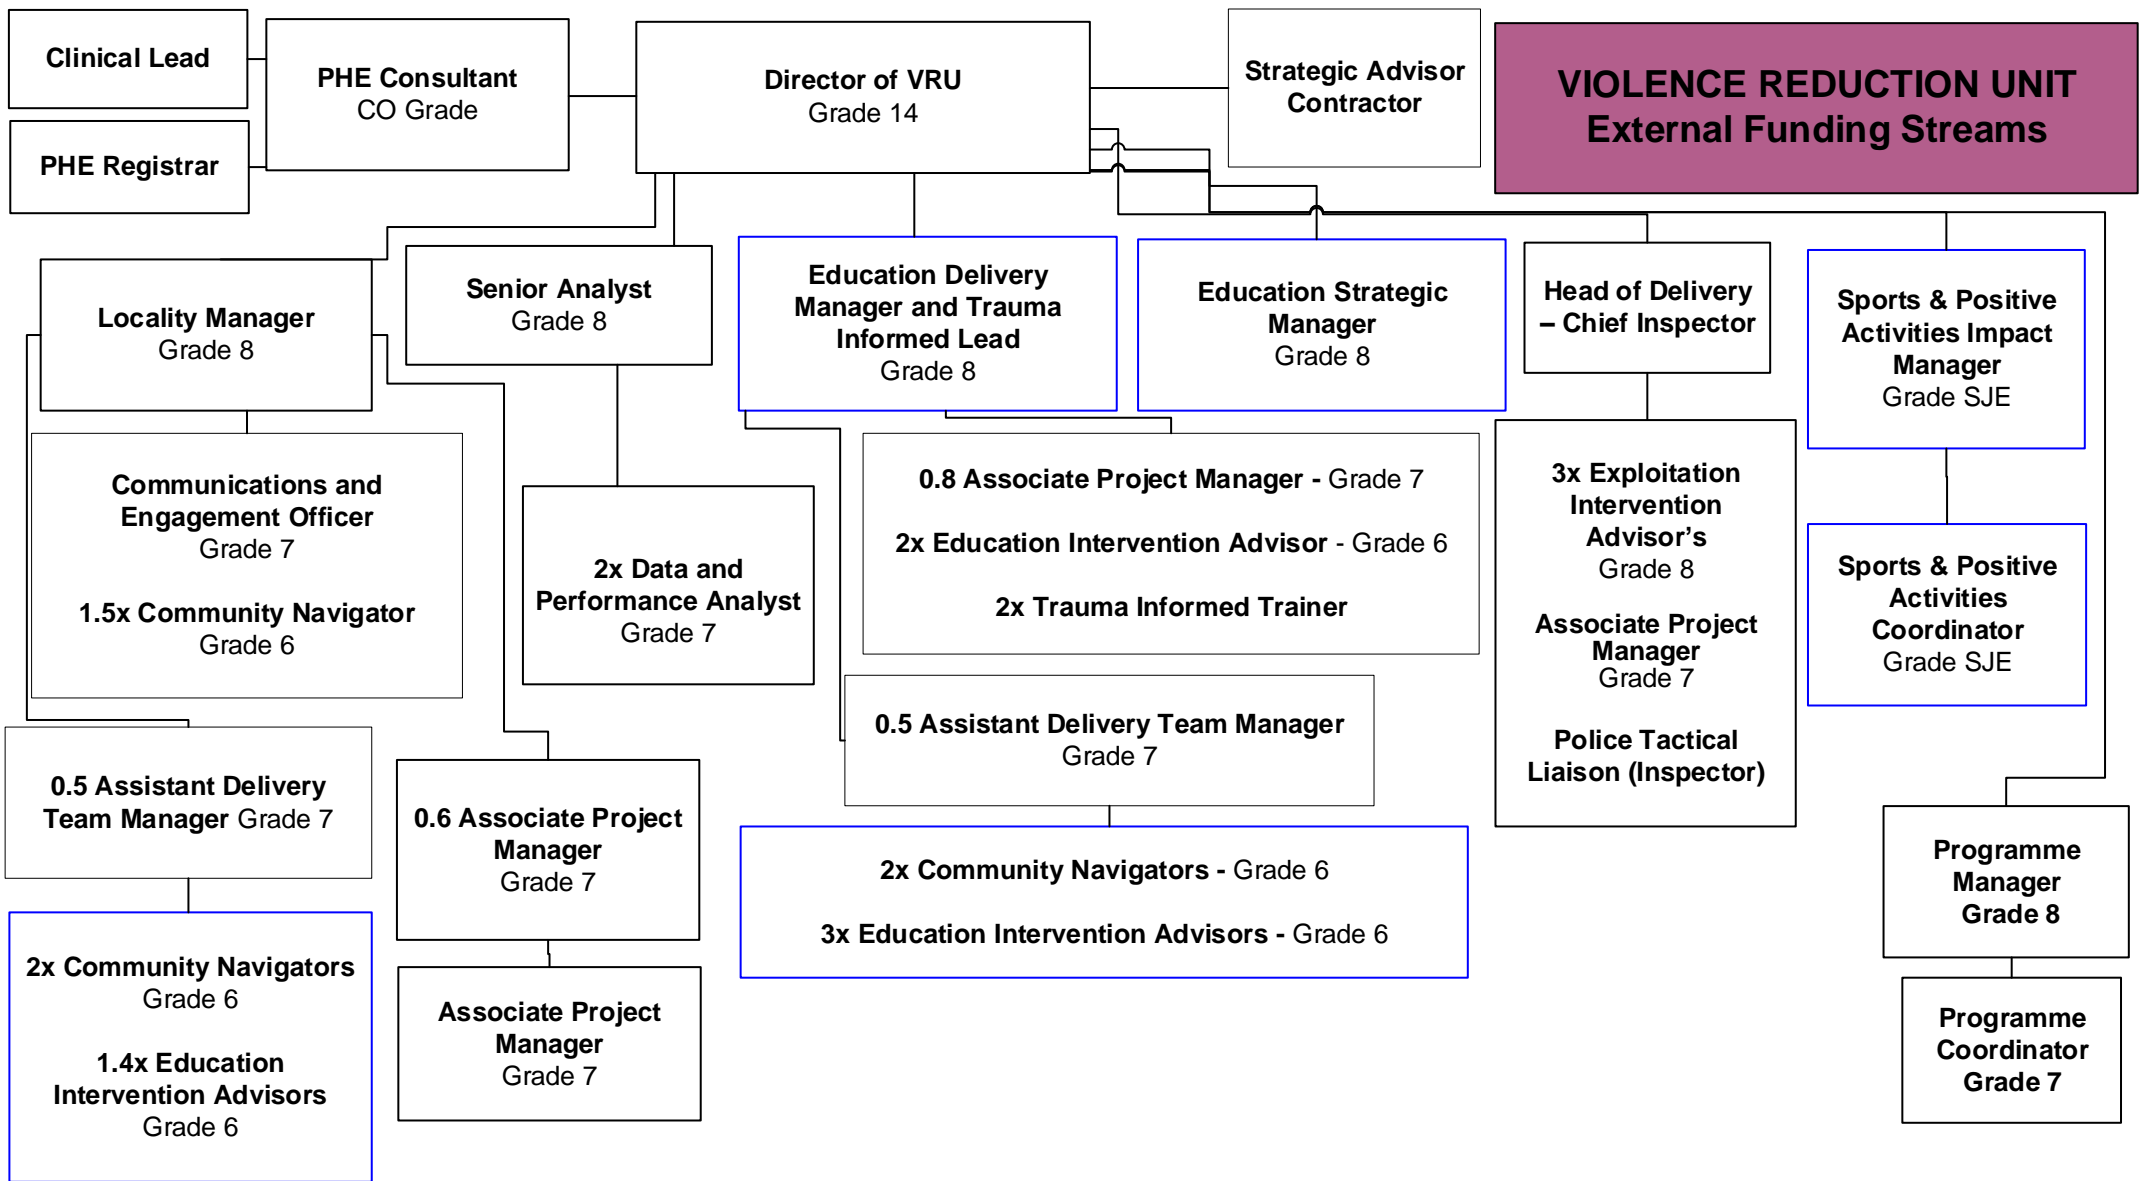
Clinical Lead

PHE Registrar

PHE Consultant
CO Grade

Director of VRU
Grade 14

Strategic Advisor Contractor

VIOLENCE REDUCTION UNIT
External Funding Streams

Locality Manager
Grade 8

Senior Analyst
Grade 8

Education Delivery Manager and Trauma Informed Lead
Grade 8

Education Strategic Manager
Grade 8

Head of Delivery – Chief Inspector

Sports & Positive Activities Impact Manager
Grade SJE

Communications and Engagement Officer
Grade 7

1.5x Community Navigator
Grade 6

2x Data and Performance Analyst
Grade 7

0.8 Associate Project Manager - Grade 7

2x Education Intervention Advisor - Grade 6

2x Trauma Informed Trainer

3x Exploitation Intervention Advisor's
Grade 8

Associate Project Manager
Grade 7

Police Tactical Liaison (Inspector)

Sports & Positive Activities Coordinator
Grade SJE

0.5 Assistant Delivery Team Manager
Grade 7

0.5 Assistant Delivery Team Manager Grade 7

0.6 Associate Project Manager
Grade 7

2x Community Navigators - Grade 6

3x Education Intervention Advisors - Grade 6

Programme Manager
Grade 8

2x Community Navigators
Grade 6

1.4x Education Intervention Advisors
Grade 6

Associate Project Manager
Grade 7

Programme Coordinator
Grade 7